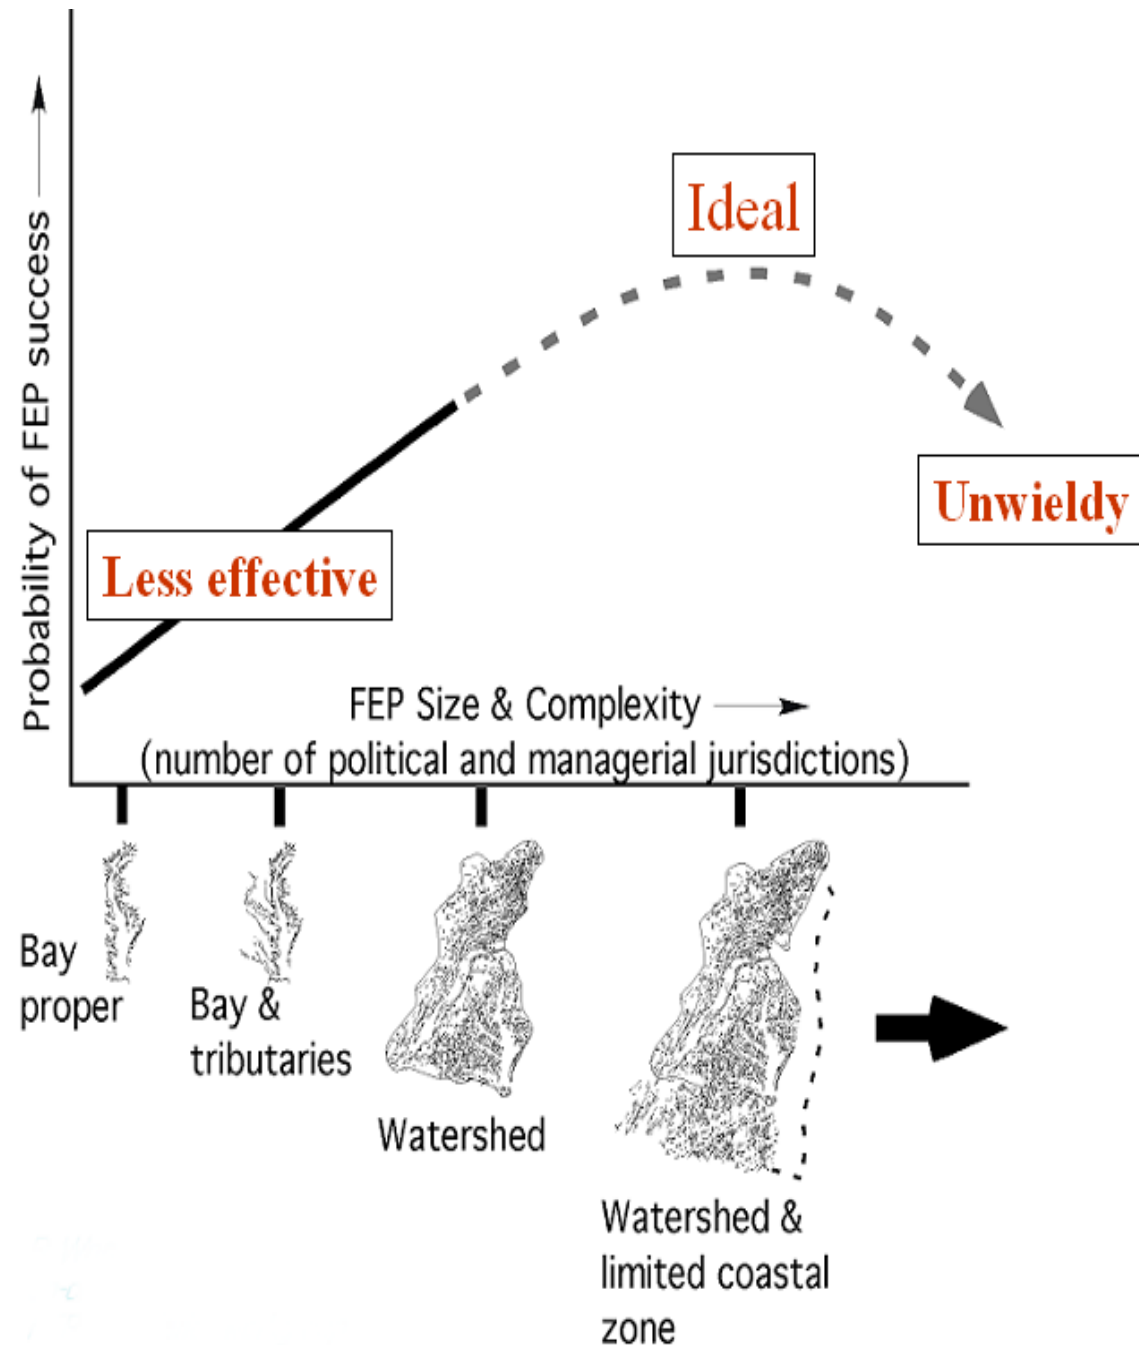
Probability of FEP success

Ideal

Unwieldy

Less effective

FEP Size & Complexity
(number of political and managerial jurisdictions)

Bay proper

Bay & tributaries

Watershed

Watershed & limited coastal zone